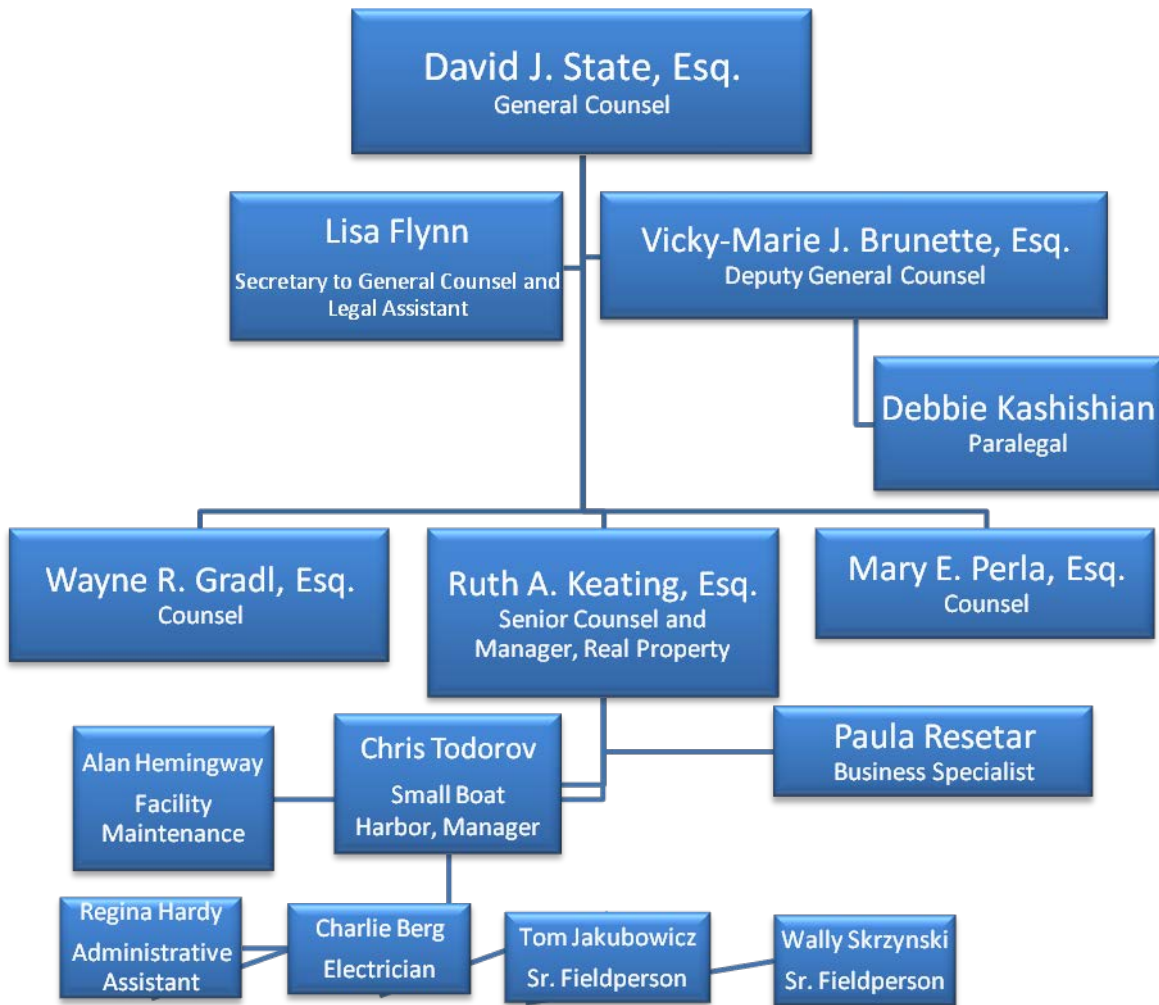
David J. State, Esq.
General Counsel

Lisa Flynn
Secretary to General Counsel and Legal Assistant

Vicky-Marie J. Brunette, Esq.
Deputy General Counsel

Debbie Kashishian
Paralegal

Wayne R. Gradl, Esq.
Counsel

Ruth A. Keating, Esq.
Senior Counsel and Manager, Real Property

Mary E. Perla, Esq.
Counsel

Alan Hemingway
Facility Maintenance

Chris Todorov
Small Boat Harbor, Manager

Paula Resetar
Business Specialist

Regina Hardy
Administrative Assistant

Charlie Berg
Electrician

Tom Jakubowicz
Sr. Fieldperson

Wally Skrzynski
Sr. Fieldperson